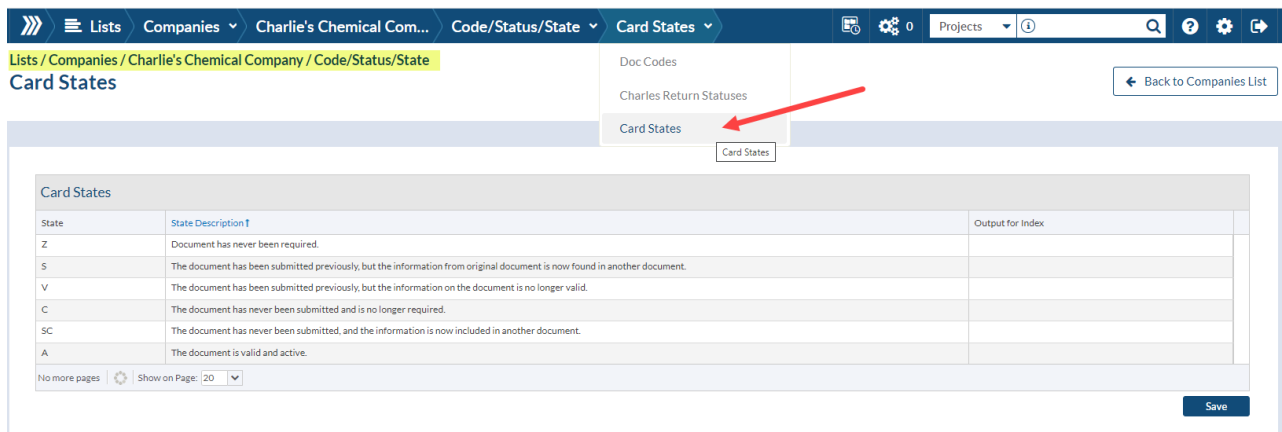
Lists Companies Charlie's Chemical Com... Code/Status/State Card States

0 Projects

Lists / Companies / Charlie's Chemical Company / Code/Status/State
Card States

Doc Codes
Charles Return Statuses
Card States
Card States

Back to Companies List

Card States

| State | State Description ↑ | Output for Index |
|---|---|---|
| Z | Document has never been required. | |
| S | The document has been submitted previously, but the information from original document is now found in another document. | |
| V | The document has been submitted previously, but the information on the document is no longer valid. | |
| C | The document has never been submitted and is no longer required. | |
| SC | The document has never been submitted, and the information is now included in another document. | |
| A | The document is valid and active. | |

No more pages Show on Page: 20

Save